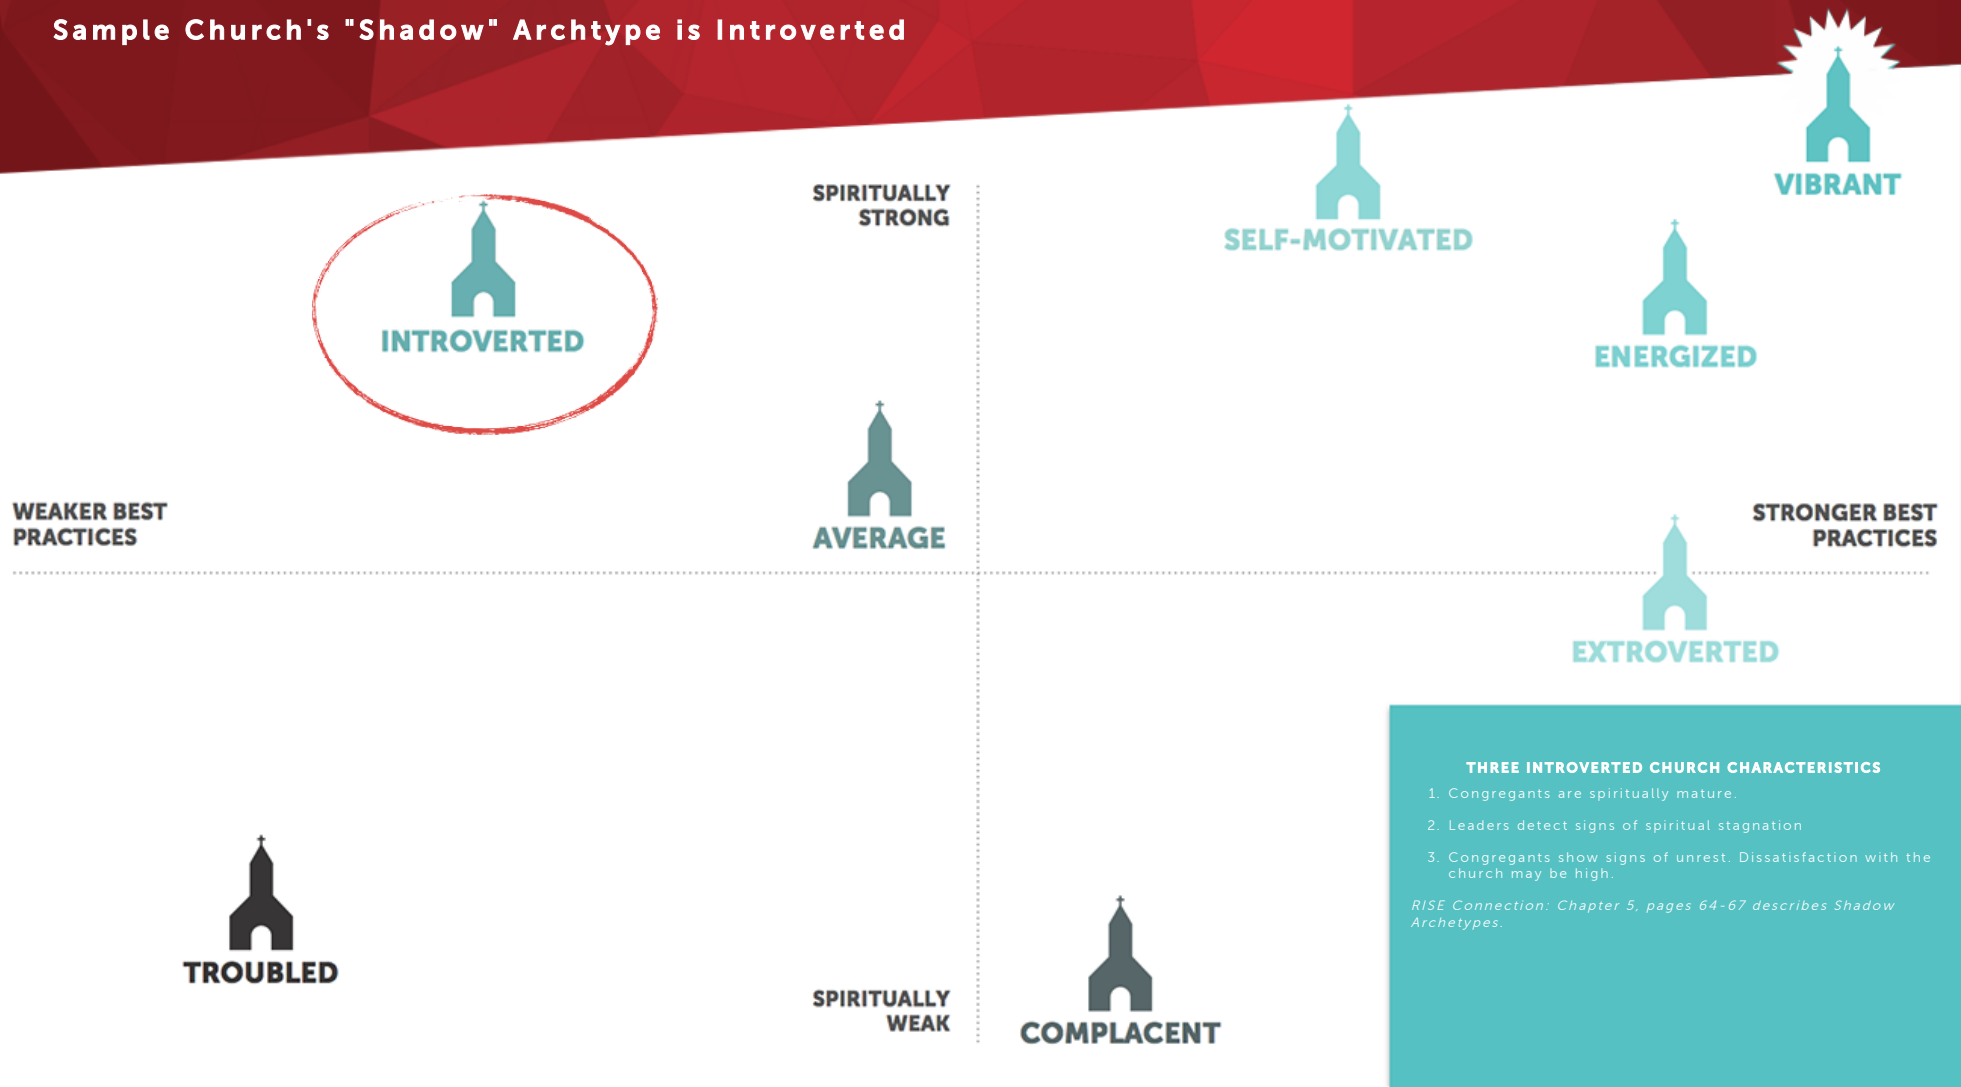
Sample Church's "Shadow" Archtype is Introverted

SPIRITUALLY STRONG

SELF-MOTIVATED

VIBRANT

INTROVERTED

ENERGIZED

AVERAGE

WEAKER BEST PRACTICES

STRONGER BEST PRACTICES

EXTROVERTED

THREE INTROVERTED CHURCH CHARACTERISTICS

1. Congregants are spiritually mature.
2. Leaders detect signs of spiritual stagnation
3. Congregants show signs of unrest. Dissatisfaction with the church may be high.

RISE Connection: Chapter 5, pages 64-67 describes Shadow Archetypes.

TROUBLED

SPIRITUALLY WEAK

COMPLACENT